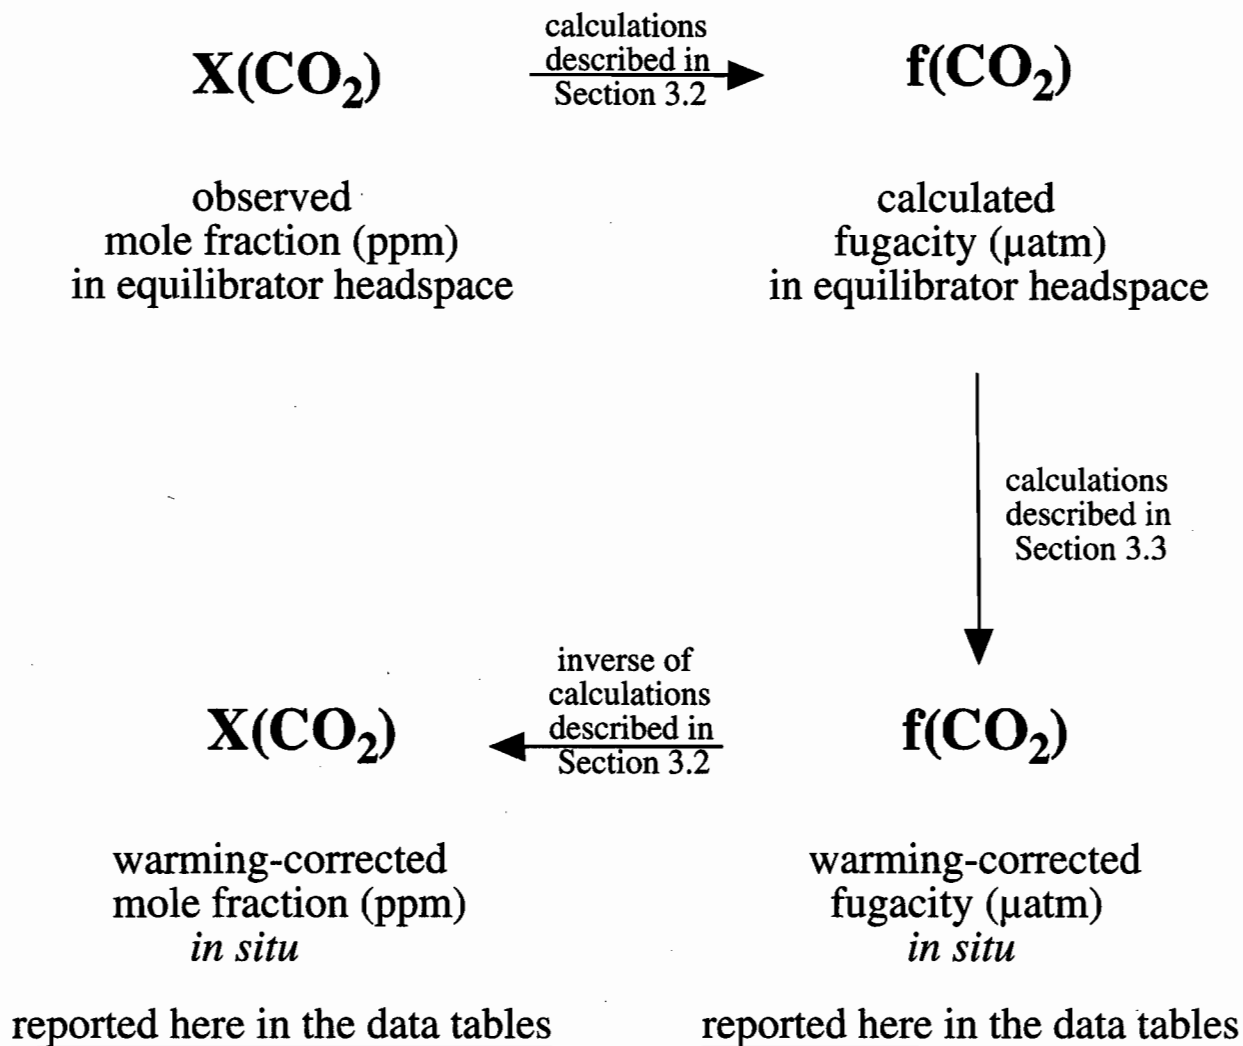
$X(CO_2)$

calculations described in Section 3.2

$f(CO_2)$

observed mole fraction (ppm) in equilibrator headspace

calculated fugacity (µatm) in equilibrator headspace

calculations described in Section 3.3

$X(CO_2)$

inverse of calculations described in Section 3.2

$f(CO_2)$

warming-corrected mole fraction (ppm) *in situ*

warming-corrected fugacity (µatm) *in situ*

reported here in the data tables

reported here in the data tables